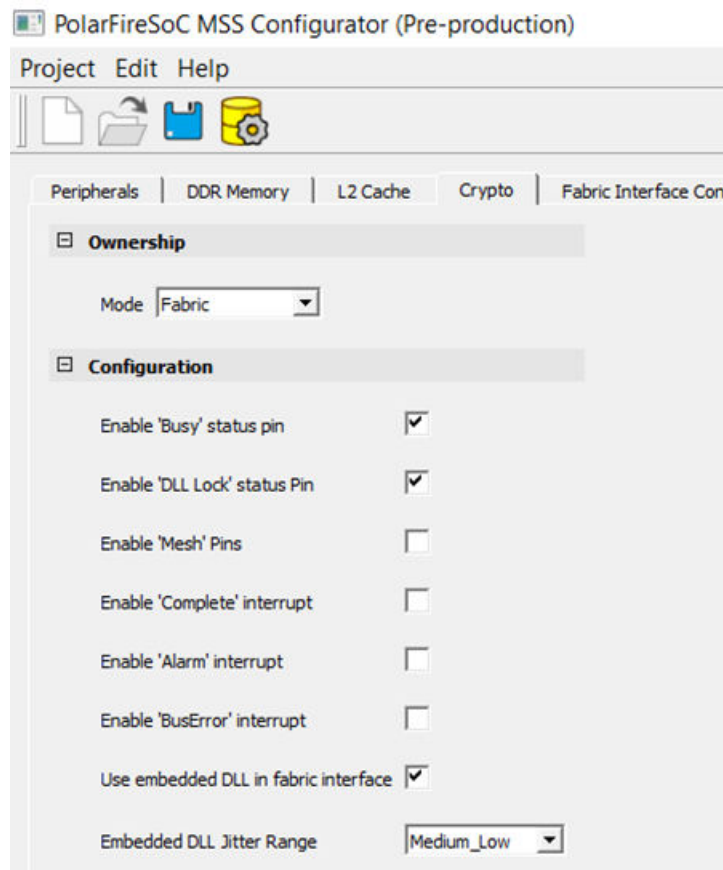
PolarFireSoC MSS Configurator (Pre-production)

Project Edit Help

Peripherals | DDR Memory | L2 Cache | Crypto | Fabric Interface Con

⊟ Ownership

Mode Fabric

⊟ Configuration

Enable 'Busy' status pin ☑

Enable 'DLL Lock' status Pin ☑

Enable 'Mesh' Pins ☐

Enable 'Complete' interrupt ☐

Enable 'Alarm' interrupt ☐

Enable 'BusError' interrupt ☐

Use embedded DLL in fabric interface ☑

Embedded DLL Jitter Range Medium_Low